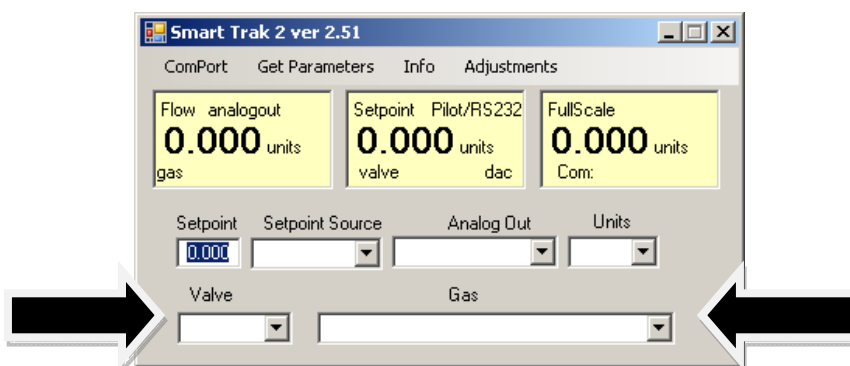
Smart Trak 2 ver 2.51

ComPort Get Parameters Info Adjustments

Flow analogout
0.000 units
gas

Setpoint Pilot/RS232
0.000 units
valve dac

FullScale
0.000 units
Com:

Setpoint Setpoint Source Analog Out Units
0.000

Valve Gas